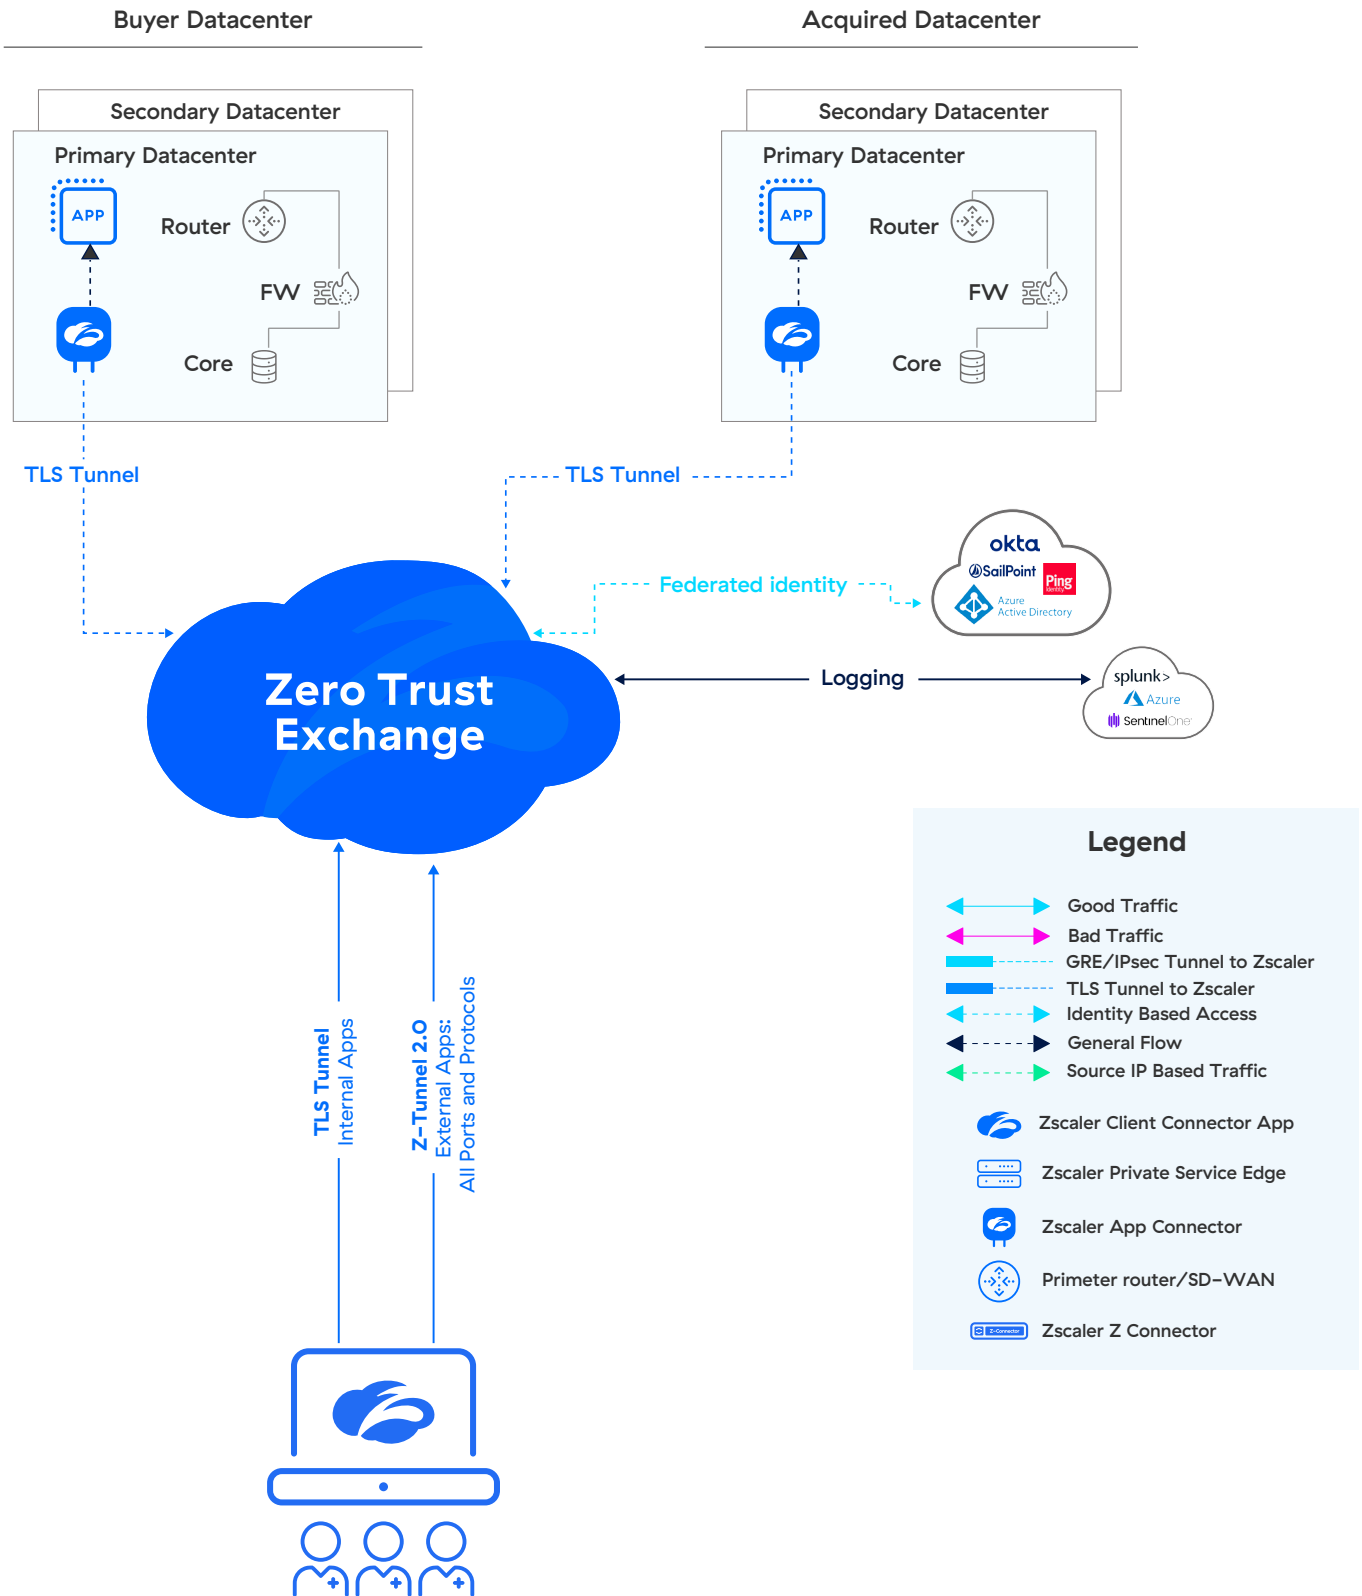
Buyer Datacenter

Acquired Datacenter

Secondary Datacenter

Primary Datacenter

APP

Router

FW

Core

Secondary Datacenter

Primary Datacenter

APP

Router

FW

Core

TLS Tunnel

TLS Tunnel

okta

SailPoint

Ping Identity

Azure Active Directory

Federated identity

Zero Trust Exchange

Logging

splunk>

Azure

SentinelOne

TLS Tunnel
Internal Apps

Z-Tunnel 2.0
External Apps:
All Ports and Protocols

Legend

Good Traffic

Bad Traffic

GRE/IPsec Tunnel to Zscaler

TLS Tunnel to Zscaler

Identity Based Access

General Flow

Source IP Based Traffic

Zscaler Client Connector App

Zscaler Private Service Edge

Zscaler App Connector

Primeter router/SD-WAN

Z-Connector

Zscaler Z Connector